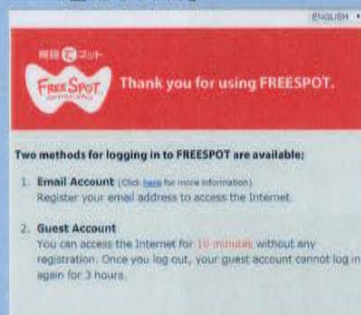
ENGLISH

無線LANスポット
FREESPOT

Thank you for using FREESPOT.

Two methods for logging in to FREESPOT are available:

1. Email Account (Click here for more information)
Register your email address to access the Internet.

2. Guest Account
You can access the Internet for 10 minutes without any registration. Once you log out, your guest account cannot log in again for 3 hours.